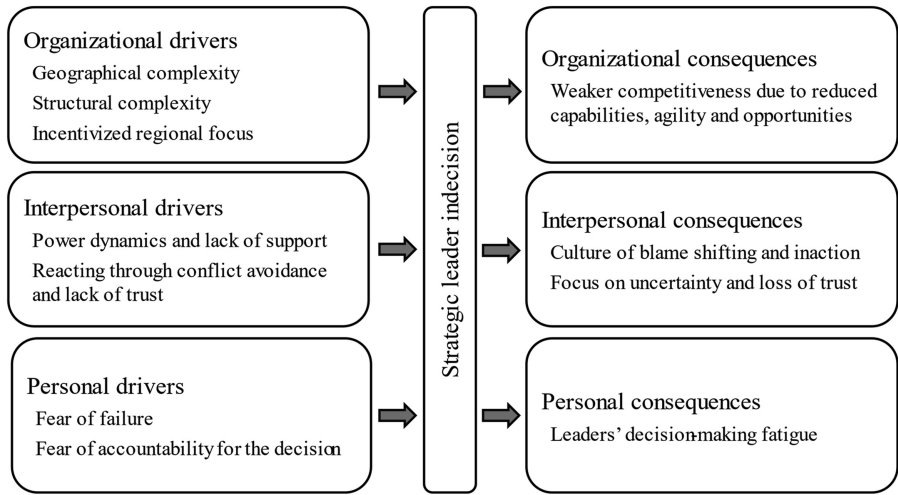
Organizational drivers
Geographical complexity
Structural complexity
Incentivized regional focus

Interpersonal drivers
Power dynamics and lack of support
Reacting through conflict avoidance and lack of trust

Personal drivers
Fear of failure
Fear of accountability for the decision

Strategic leader indecision

Organizational consequences
Weaker competitiveness due to reduced capabilities, agility and opportunities

Interpersonal consequences
Culture of blame shifting and inaction
Focus on uncertainty and loss of trust

Personal consequences
Leaders' decision-making fatigue